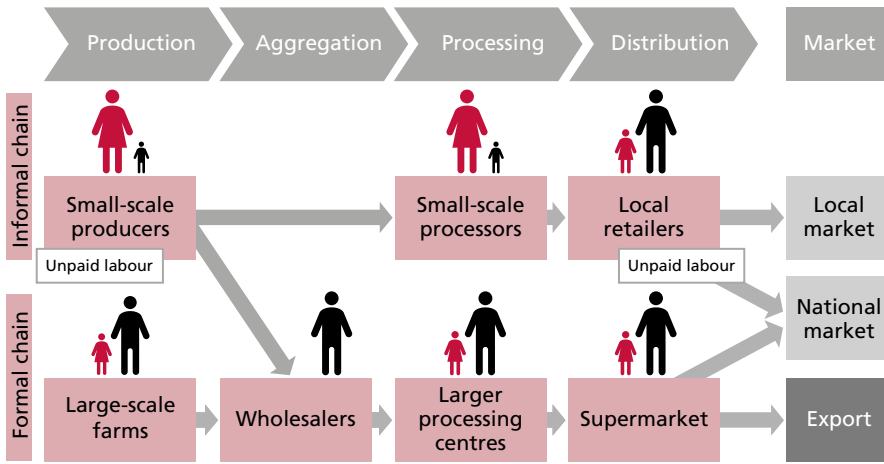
Production
Aggregation
Processing
Distribution
Market

Informal chain

Small-scale producers
Unpaid labour
Small-scale processors
Local retailers
Unpaid labour
Local market

National market

Formal chain

Large-scale farms
Wholesalers
Larger processing centres
Supermarket
Export